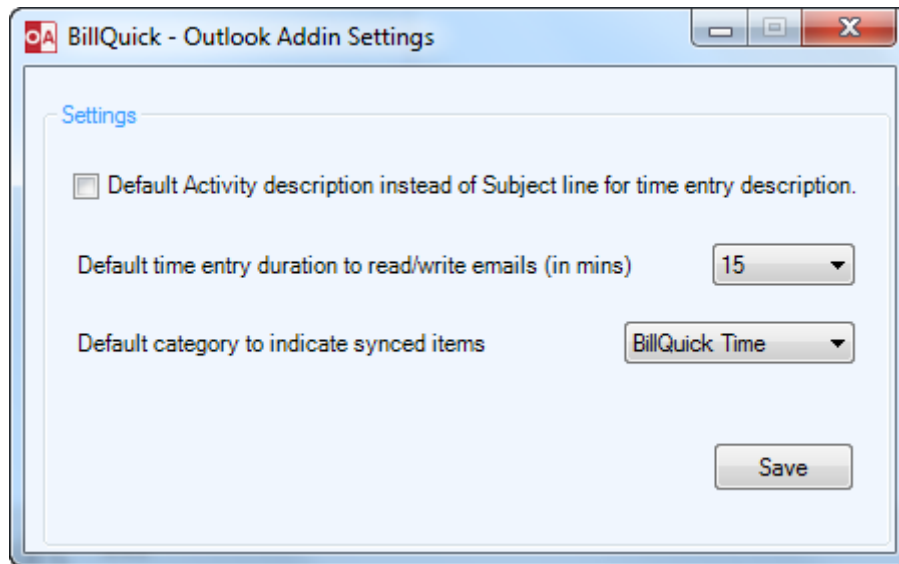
OA BillQuick - Outlook Addin Settings

Settings

Default Activity description instead of Subject line for time entry description.

Default time entry duration to read/write emails (in mins) 15

Default category to indicate synced items BillQuick Time

Save